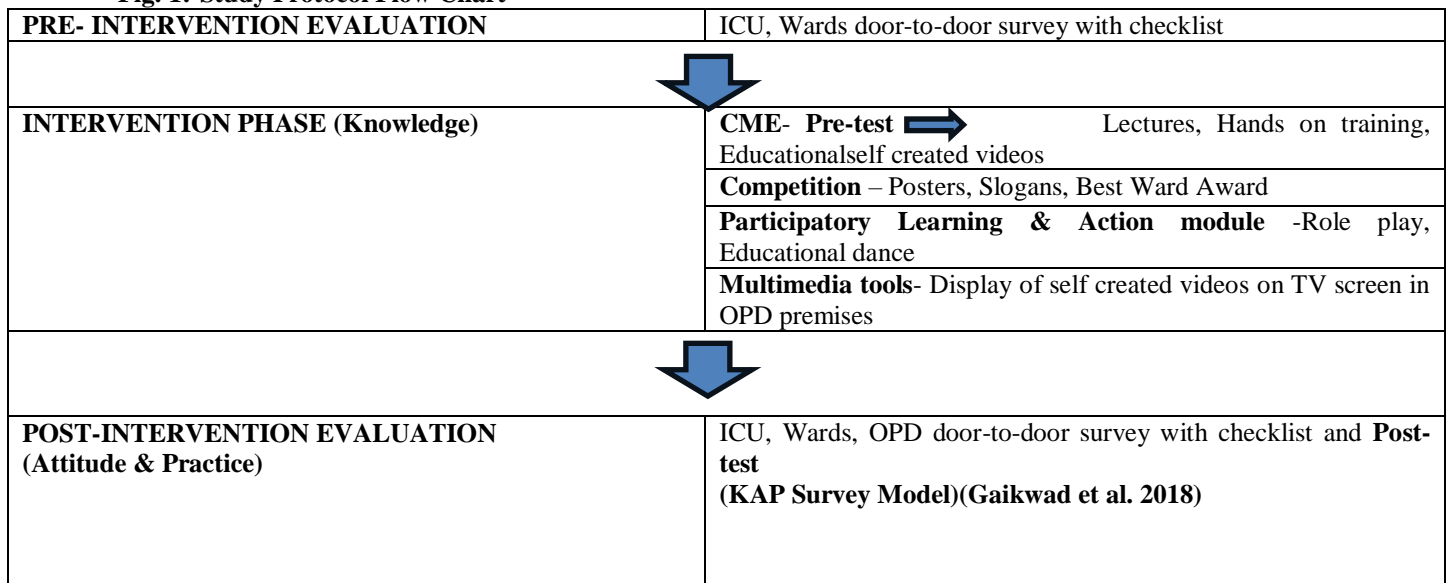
Fig. 1: Study Protocol Flow Chart

| PRE- INTERVENTION EVALUATION | ICU, Wards door-to-door survey with checklist |
|---|---|
| | |
| INTERVENTION PHASE (Knowledge) | CME- Pre-test Lectures, Hands on training, Educationalself created videos |
| | Competition – Posters, Slogans, Best Ward Award |
| | Participatory Learning & Action module -Role play, Educational dance |
| | Multimedia tools- Display of self created videos on TV screen in OPD premises |
| | |
| POST-INTERVENTION EVALUATION (Attitude & Practice) | ICU, Wards, OPD door-to-door survey with checklist and Post-test (KAP Survey Model)(Gaikwad et al. 2018) |